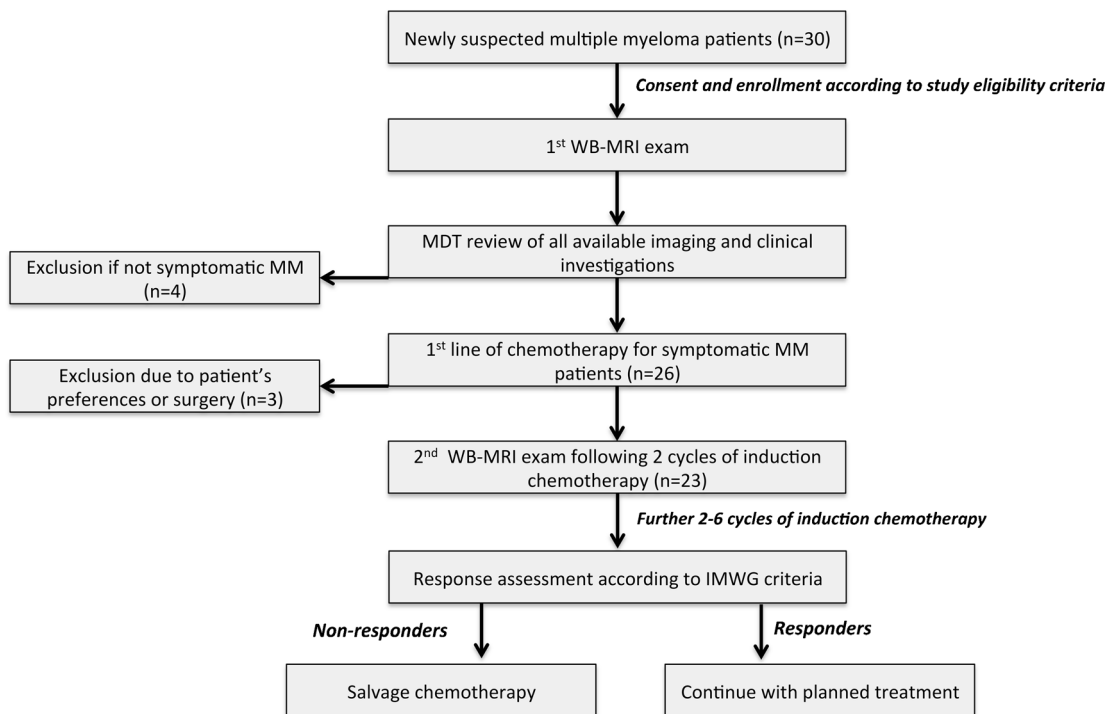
Newly suspected multiple myeloma patients (n=30)

*Consent and enrollment according to study eligibility criteria*

1$^{st}$ WB-MRI exam

MDT review of all available imaging and clinical investigations

Exclusion if not symptomatic MM (n=4)

1$^{st}$ line of chemotherapy for symptomatic MM patients (n=26)

Exclusion due to patient's preferences or surgery (n=3)

2$^{nd}$ WB-MRI exam following 2 cycles of induction chemotherapy (n=23)

*Further 2-6 cycles of induction chemotherapy*

Response assessment according to IMWG criteria

*Non-responders*

*Responders*

Salvage chemotherapy

Continue with planned treatment